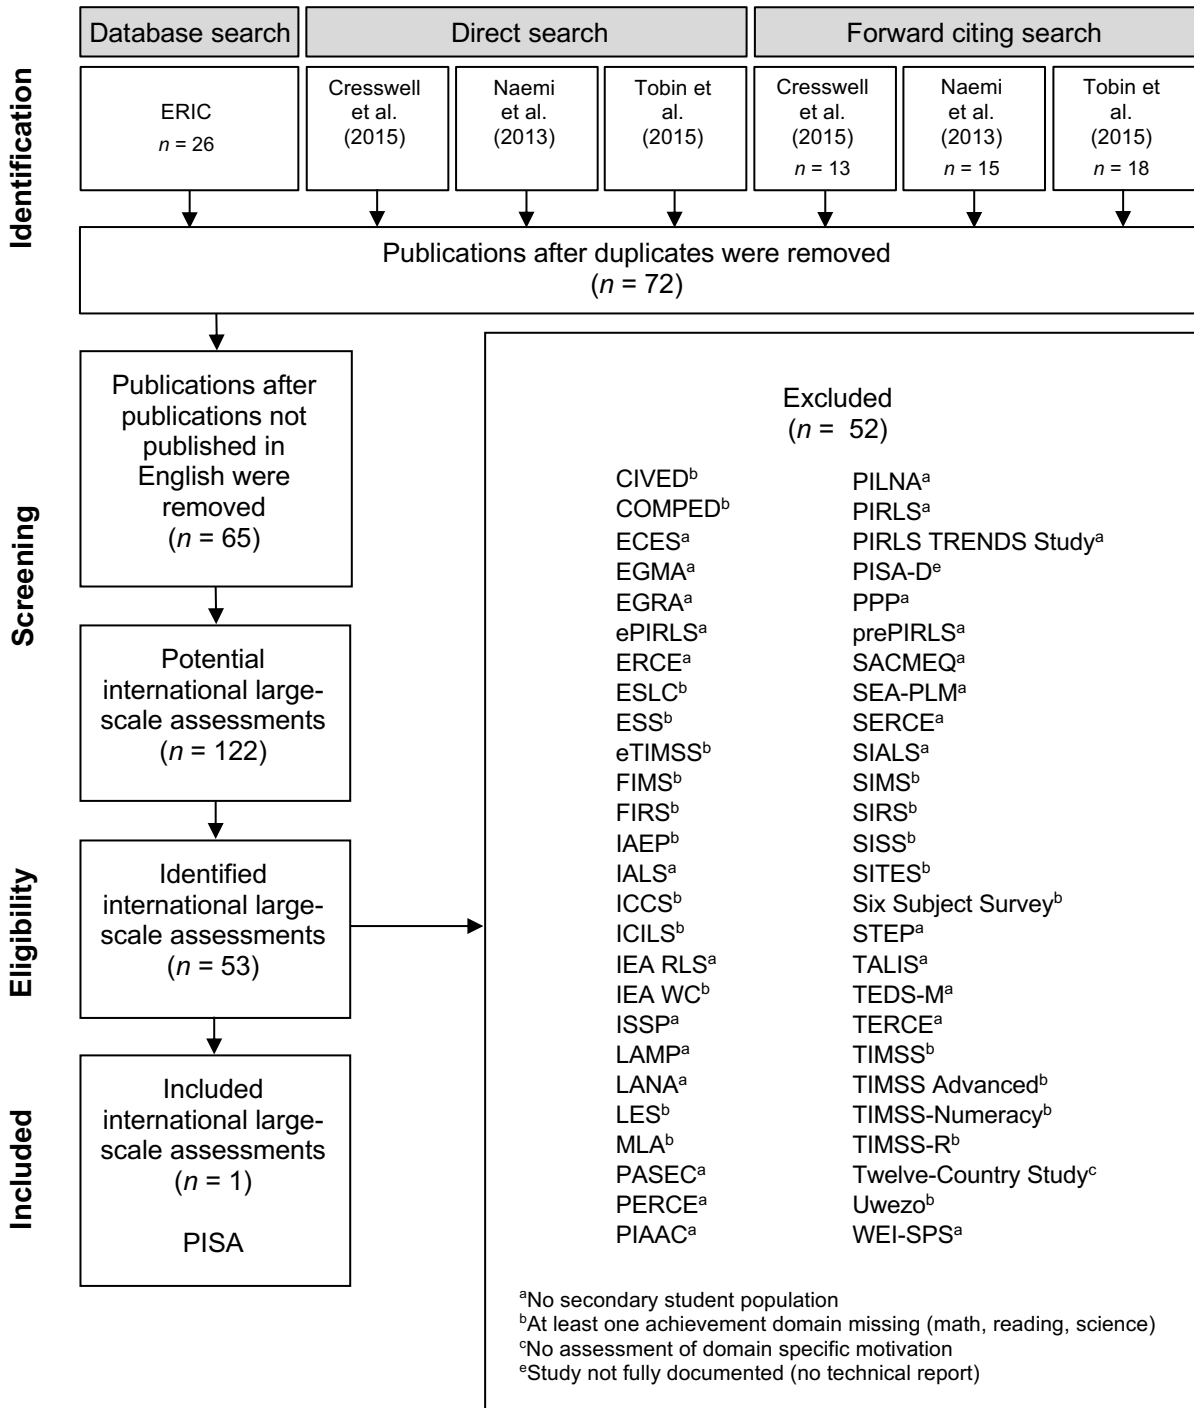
Identification

Database search

Direct search

Forward citing search

ERIC
$n$ = 26

Cresswell et al. (2015)

Naemi et al. (2013)

Tobin et al. (2015)

Cresswell et al. (2015)
$n$ = 13

Naemi et al. (2013)
$n$ = 15

Tobin et al. (2015)
$n$ = 18

Publications after duplicates were removed
($n$ = 72)

Screening

Publications after publications not published in English were removed
($n$ = 65)

Potential international large-scale assessments
($n$ = 122)

Eligibility

Identified international large-scale assessments
($n$ = 53)

Included

Included international large-scale assessments
($n$ = 1)

PISA

Excluded
($n$ = 52)

CIVED$^b$
COMPED$^b$
ECES$^a$
EGMA$^a$
EGRA$^a$
ePIRLS$^a$
ERCE$^a$
ESLC$^b$
ESS$^b$
eTIMSS$^b$
FIMS$^b$
FIRS$^b$
IAEP$^b$
IALS$^a$
ICCS$^b$
ICILS$^b$
IEA RLS$^a$
IEA WC$^b$
ISSP$^a$
LAMP$^a$
LANA$^a$
LES$^b$
MLA$^b$
PASEC$^a$
PERCE$^a$
PIAAC$^a$

PILNA$^a$
PIRLS$^a$
PIRLS TRENDS Study$^a$
PISA-D$^e$
PPP$^a$
prePIRLS$^a$
SACMEQ$^a$
SEA-PLM$^a$
SERCE$^a$
SIALS$^a$
SIMS$^b$
SIRS$^b$
SISS$^b$
SITES$^b$
Six Subject Survey$^b$
STEP$^a$
TALIS$^a$
TEDS-M$^a$
TERCE$^a$
TIMSS$^b$
TIMSS Advanced$^b$
TIMSS-Numeracy$^b$
TIMSS-R$^b$
Twelve-Country Study$^c$
Uwezo$^b$
WEI-SPS$^a$

$^a$No secondary student population
$^b$At least one achievement domain missing (math, reading, science)
$^c$No assessment of domain specific motivation
$^e$Study not fully documented (no technical report)